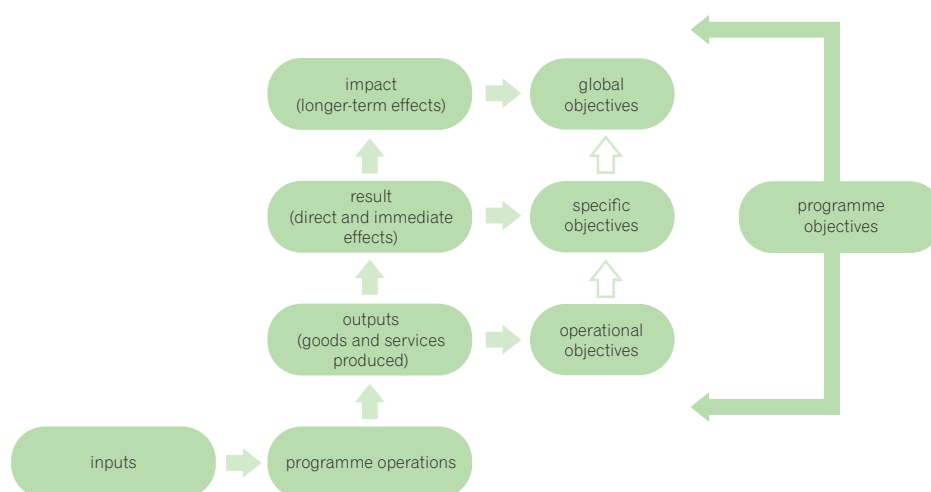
impact
(longer-term effects)

global
objectives

result
(direct and immediate
effects)

specific
objectives

programme
objectives

outputs
(goods and services
produced)

operational
objectives

inputs

programme operations